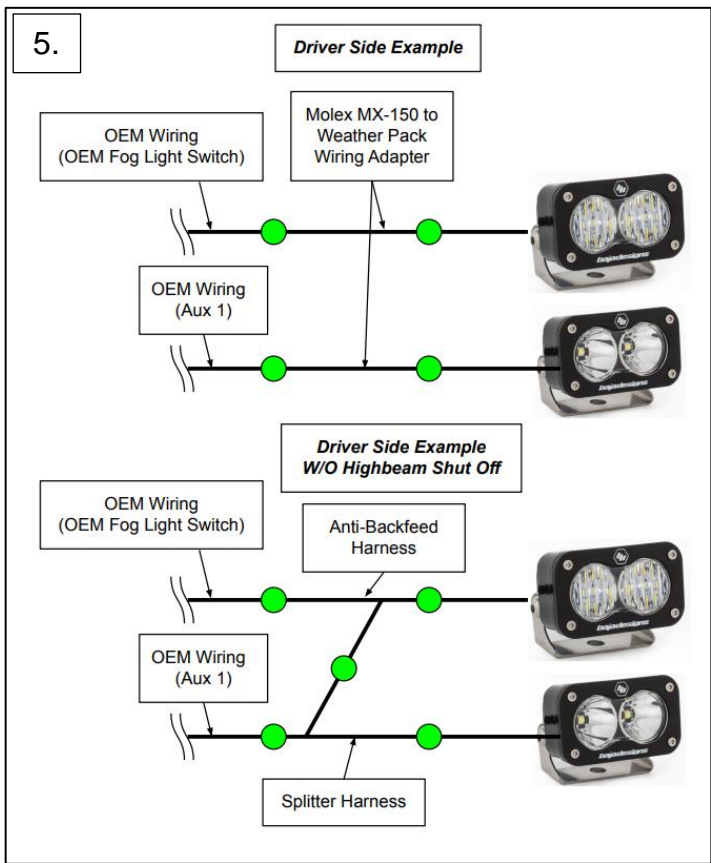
5.

***Driver Side Example***

OEM Wiring (OEM Fog Light Switch)

Molex MX-150 to Weather Pack Wiring Adapter

OEM Wiring (Aux 1)

***Driver Side Example W/O Highbeam Shut Off***

OEM Wiring (OEM Fog Light Switch)

Anti-Backfeed Harness

OEM Wiring (Aux 1)

Splitter Harness